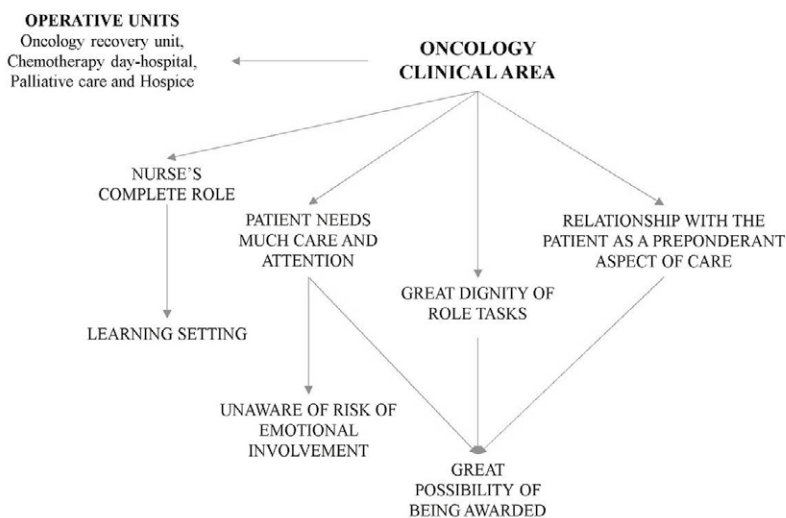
OPERATIVE UNITS
Oncology recovery unit, Chemotherapy day-hospital, Palliative care and Hospice

ONCOLOGY CLINICAL AREA

NURSE'S COMPLETE ROLE

PATIENT NEEDS MUCH CARE AND ATTENTION

RELATIONSHIP WITH THE PATIENT AS A PREPONDERANT ASPECT OF CARE

GREAT DIGNITY OF ROLE TASKS

LEARNING SETTING

UNAWARE OF RISK OF EMOTIONAL INVOLVEMENT

GREAT POSSIBILITY OF BEING AWARDED